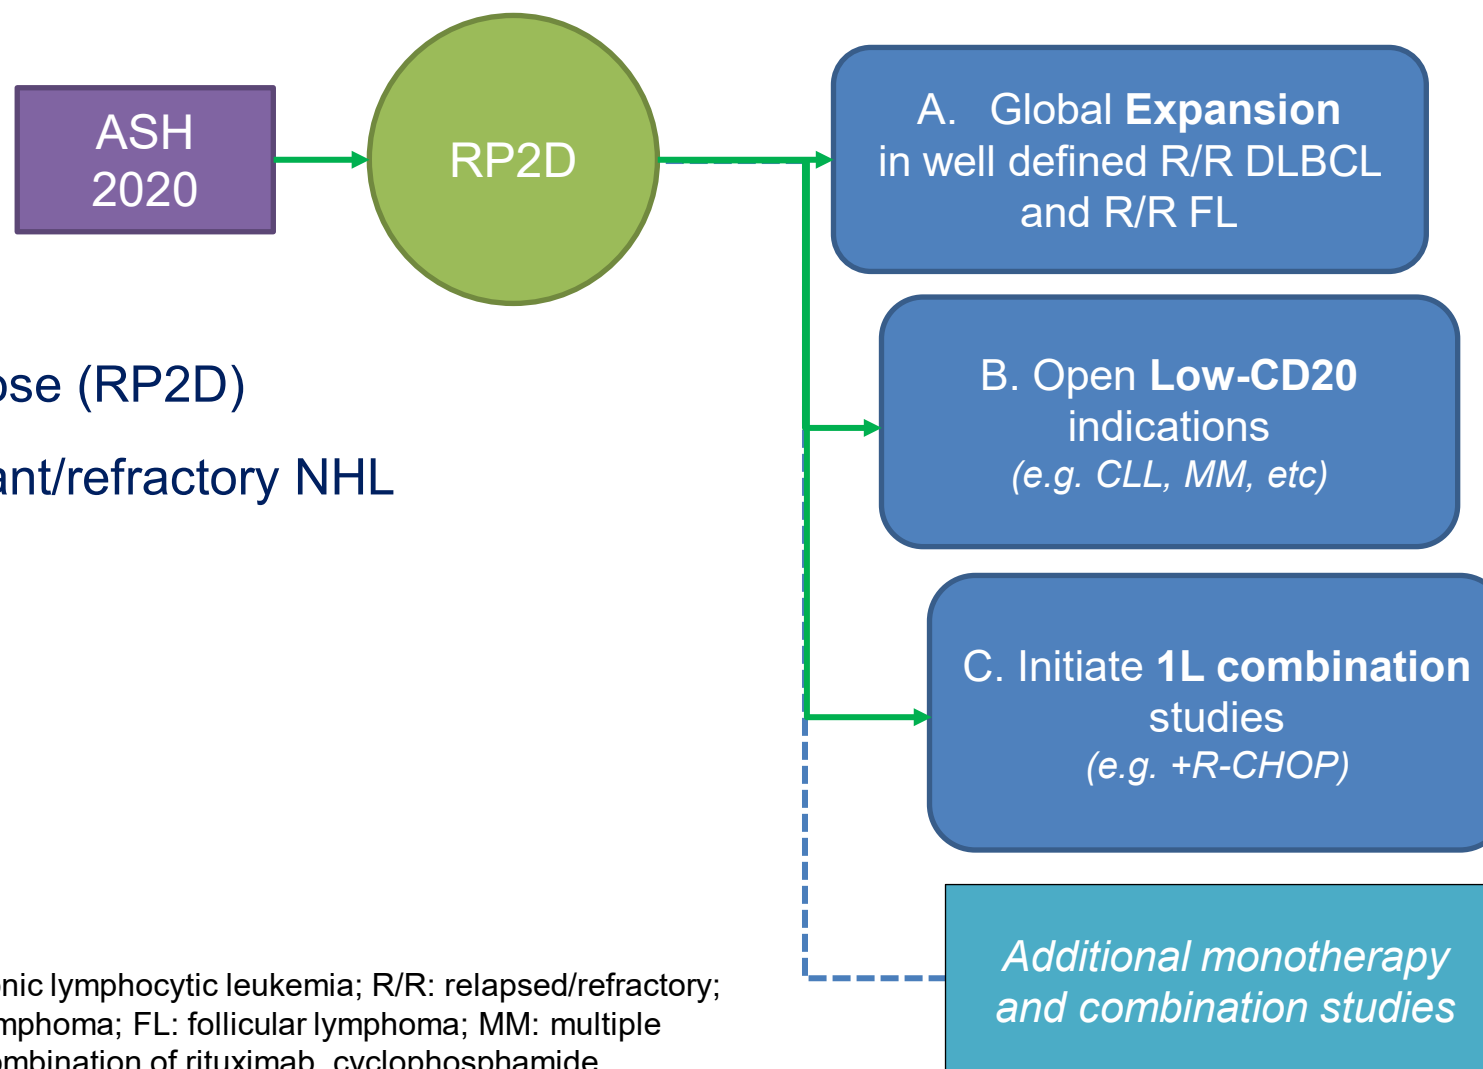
ASH 2020

RP2D

A. Global **Expansion** in well defined R/R DLBCL and R/R FL

B. Open **Low-CD20** indications
*(e.g. CLL, MM, etc)*

C. Initiate **1L combination** studies
*(e.g. +R-CHOP)*

*Additional monotherapy and combination studies*

ose (RP2D)

ant/refractory NHL

onic lymphocytic leukemia; R/R: relapsed/refractory; mphoma; FL: follicular lymphoma; MM: multiple mbination of rituximab, cyclophosphamide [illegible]